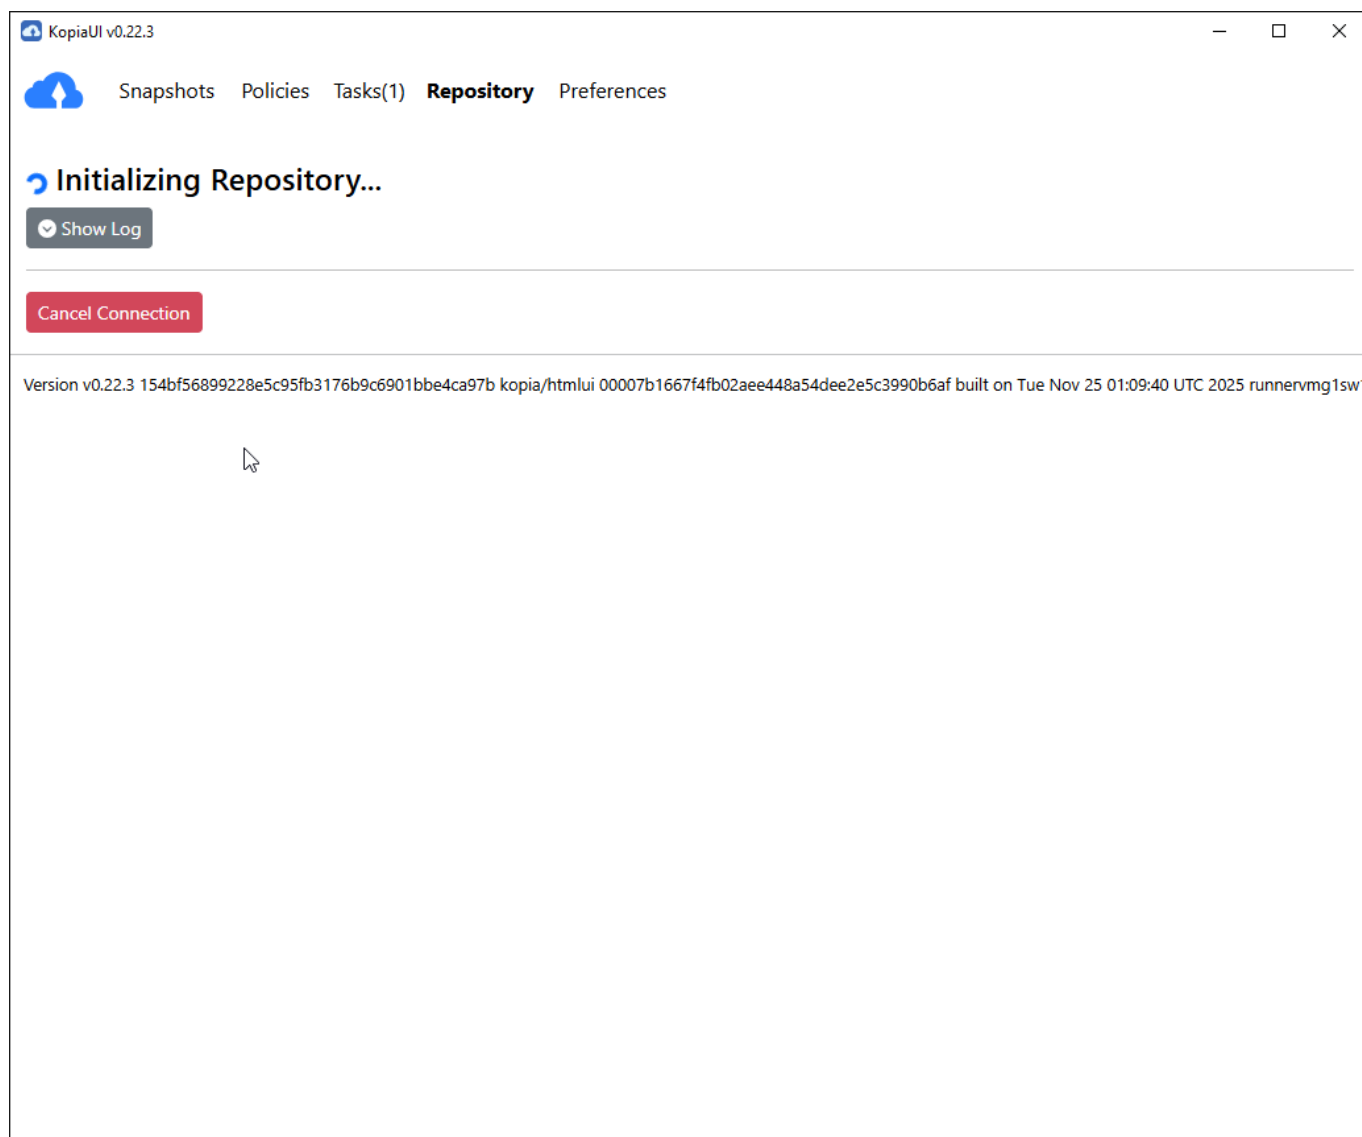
KopiaUI v0.22.3

Snapshots Policies Tasks(1) Repository Preferences

Initializing Repository...

Show Log

Cancel Connection

Version v0.22.3 154bf56899228e5c95fb3176b9c6901bbe4ca97b kopia/htmlui 00007b1667f4fb02aee448a54dee2e5c3990b6af built on Tue Nov 25 01:09:40 UTC 2025 runnervmg1sw